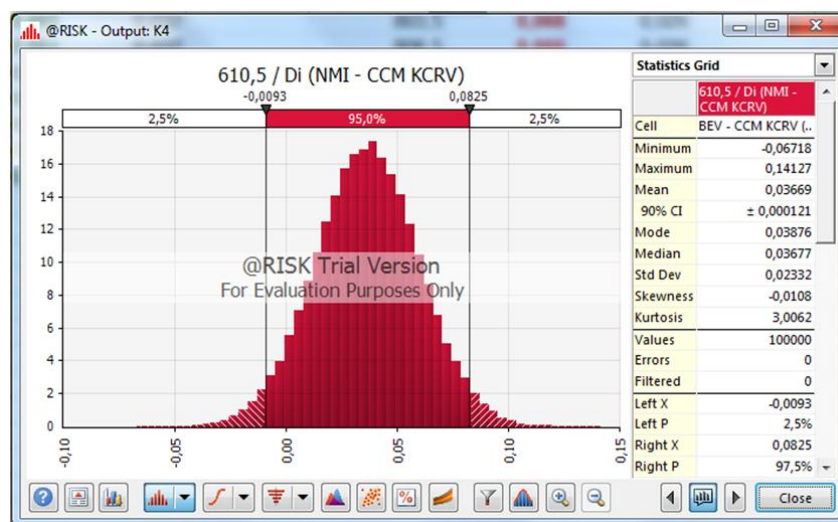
@RISK - Output: K4

610,5 / Di (NMI - CCM KCRV)

-0,0093 0,0825

2,5% 95,0% 2,5%

18
16
14
12
10
8
6
4
2
0

-0,10 -0,05 0,00 0,05 0,10 0,15

@RISK Trial Version
For Evaluation Purposes Only

Statistics Grid

| | 610,5 / Di (NMI - CCM KCRV) |
|---|---|
| Cell | BEV - CCM KCRV (.. |
| Minimum | -0,06718 |
| Maximum | 0,14127 |
| Mean | 0,03669 |
| 90% CI | ± 0,000121 |
| Mode | 0,03876 |
| Median | 0,03677 |
| Std Dev | 0,02332 |
| Skewness | -0,0108 |
| Kurtosis | 3,0062 |
| Values | 100000 |
| Errors | 0 |
| Filtered | 0 |
| Left X | -0,0093 |
| Left P | 2,5% |
| Right X | 0,0825 |
| Right P | 97,5% |

Close